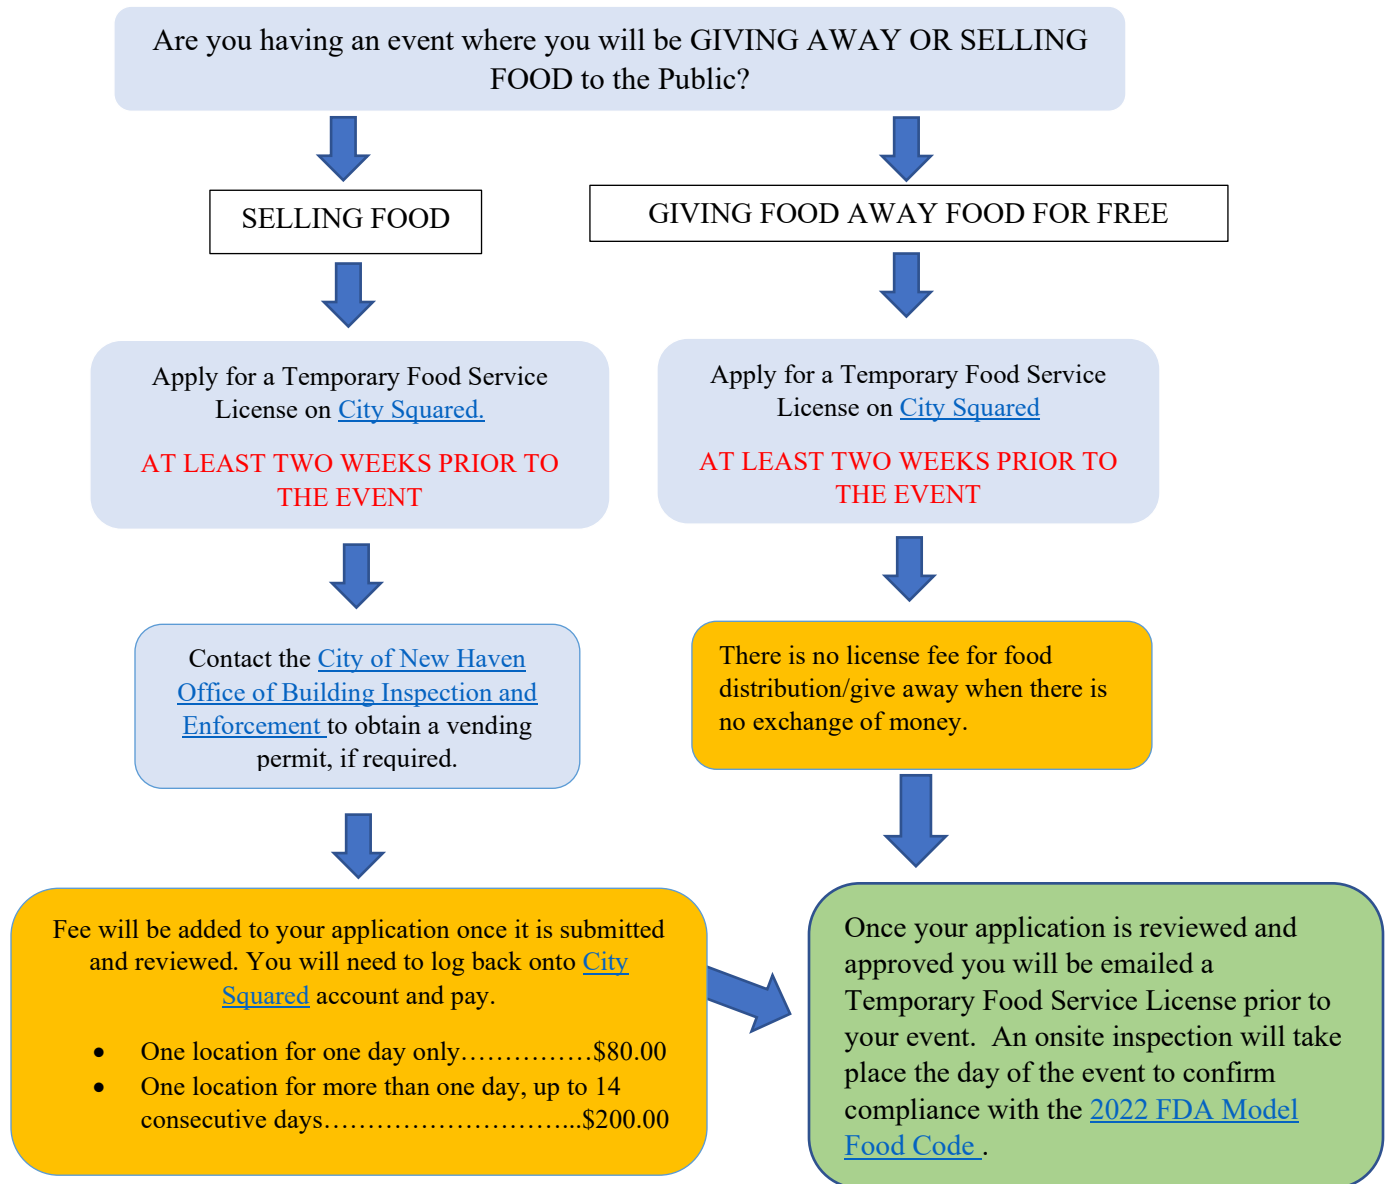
Are you having an event where you will be GIVING AWAY OR SELLING FOOD to the Public?

SELLING FOOD

Apply for a Temporary Food Service License on City Squared.

AT LEAST TWO WEEKS PRIOR TO THE EVENT

Contact the City of New Haven Office of Building Inspection and Enforcement to obtain a vending permit, if required.

Fee will be added to your application once it is submitted and reviewed. You will need to log back onto City Squared account and pay.

- One location for one day only……………$80.00
- One location for more than one day, up to 14 consecutive days………………………...$200.00

GIVING FOOD AWAY FOOD FOR FREE

Apply for a Temporary Food Service License on City Squared

AT LEAST TWO WEEKS PRIOR TO THE EVENT

There is no license fee for food distribution/give away when there is no exchange of money.

Once your application is reviewed and approved you will be emailed a Temporary Food Service License prior to your event. An onsite inspection will take place the day of the event to confirm compliance with the 2022 FDA Model Food Code .